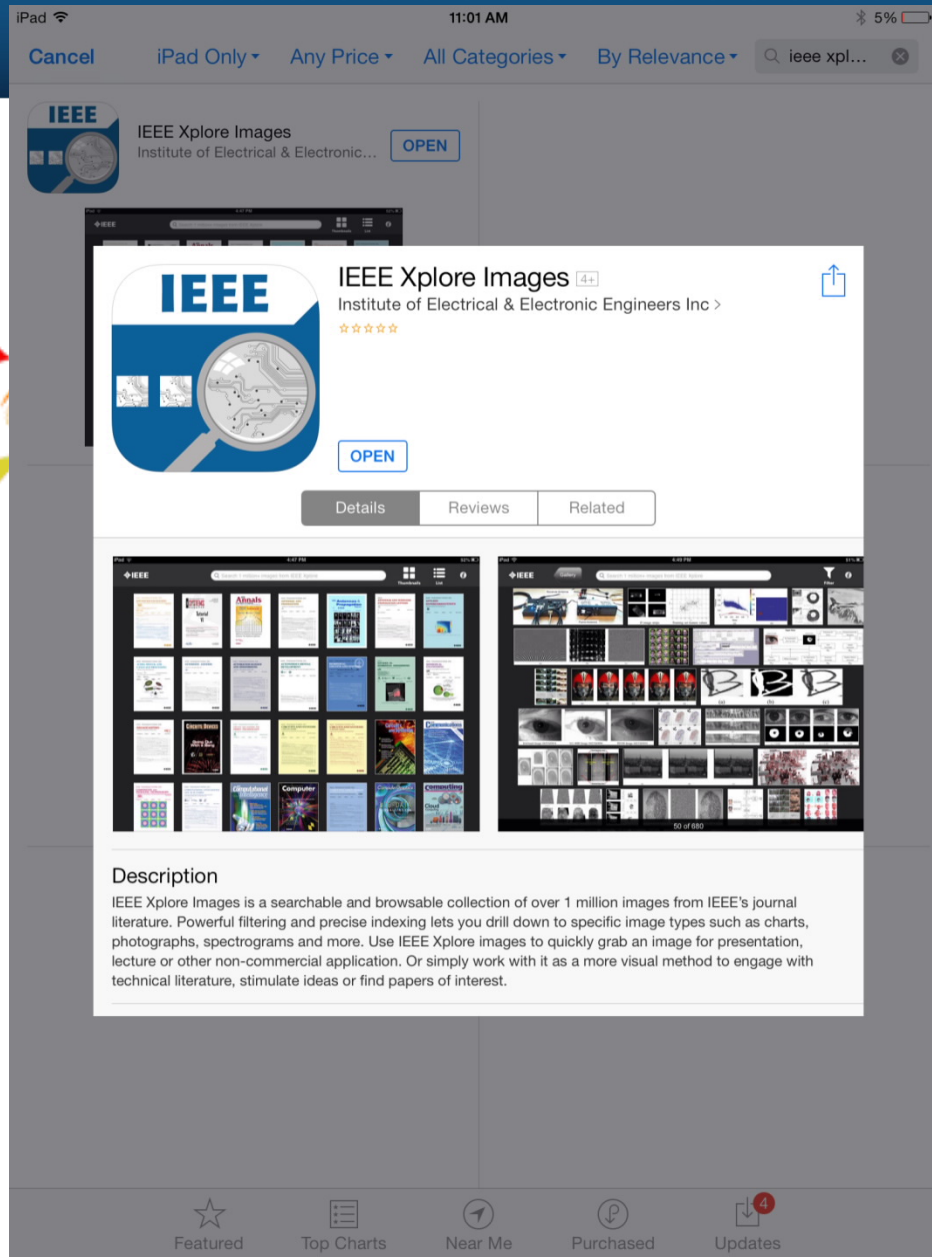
iPad
11:01 AM
5%

Cancel
iPad Only
Any Price
All Categories
By Relevance
ieee xpl...

IEEE
IEEE Xplore Images
Institute of Electrical & Electronic...
OPEN

IEEE
IEEE Xplore Images 4+
Institute of Electrical & Electronic Engineers Inc >

OPEN

Details
Reviews
Related

50 of 680

Description
IEEE Xplore Images is a searchable and browsable collection of over 1 million images from IEEE's journal literature. Powerful filtering and precise indexing lets you drill down to specific image types such as charts, photographs, spectrograms and more. Use IEEE Xplore images to quickly grab an image for presentation, lecture or other non-commercial application. Or simply work with it as a more visual method to engage with technical literature, stimulate ideas or find papers of interest.

Featured
Top Charts
Near Me
Purchased
4
Updates